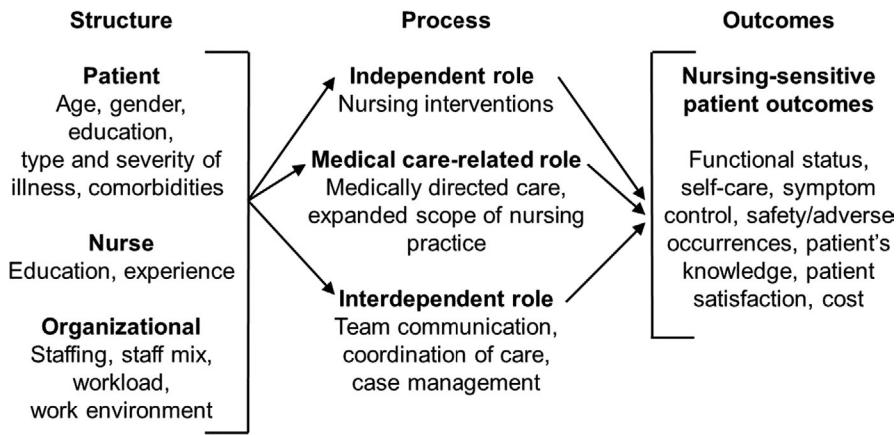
Structure

Patient
Age, gender, education, type and severity of illness, comorbidities

Nurse
Education, experience

Organizational
Staffing, staff mix, workload, work environment

Process

Independent role
Nursing interventions

Medical care-related role
Medically directed care, expanded scope of nursing practice

Interdependent role
Team communication, coordination of care, case management

Outcomes

Nursing-sensitive patient outcomes

Functional status, self-care, symptom control, safety/adverse occurrences, patient's knowledge, patient satisfaction, cost